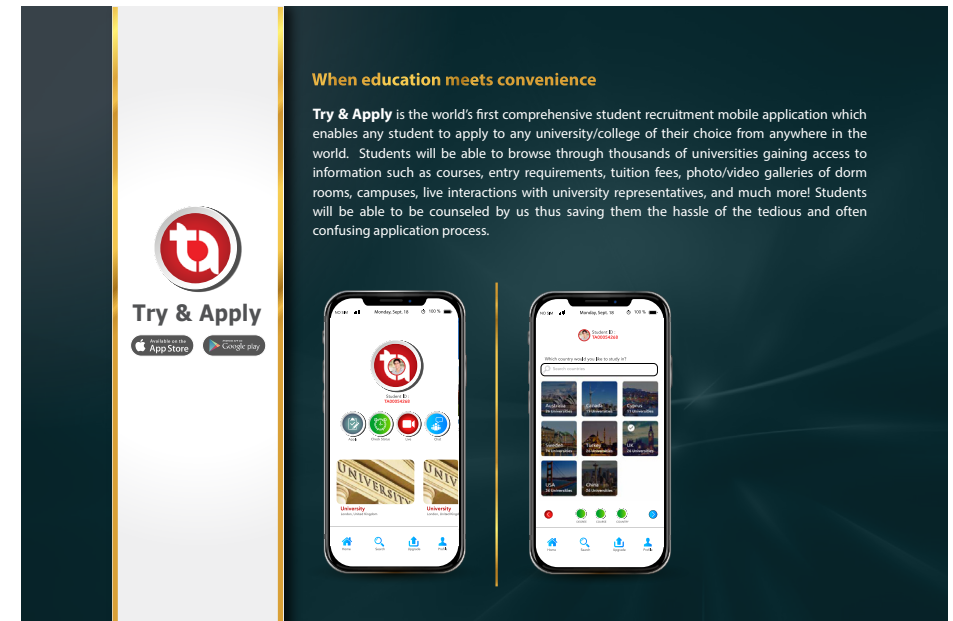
Try & Apply

Available on the App Store

Google play

When education meets convenience

Try & Apply is the world's first comprehensive student recruitment mobile application which enables any student to apply to any university/college of their choice from anywhere in the world. Students will be able to browse through thousands of universities gaining access to information such as courses, entry requirements, tuition fees, photo/video galleries of dorm rooms, campuses, live interactions with university representatives, and much more! Students will be able to be counseled by us thus saving them the hassle of the tedious and often confusing application process.

Monday, Sept. 18 100 %

Student ID
TA00004268

Apply Check Status Live Chat

UNIVERSITY

University
London, United Kingdom

University

Home Search Upgrade Profile

Monday, Sept. 18 100 %

Student ID
TA00004268

Which country would you like to study in?

Search countries

Australia
38 Universities

Canada
19 Universities

Cyprus
17 Universities

Sweden
14 Universities

Turkey
22 Universities

UK
24 Universities

USA
34 Universities

China
30 Universities

Home Search Upgrade Profile